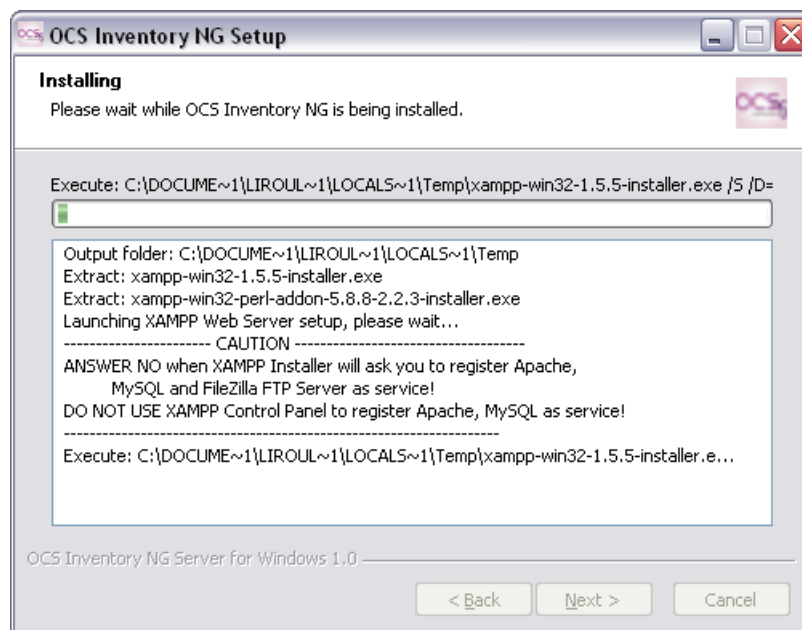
OCS Inventory NG Setup

Installing

Please wait while OCS Inventory NG is being installed.

Execute: C:\DOCUME~1\LIROUL~1\LOCALS~1\Temp\xampp-win32-1.5.5-installer.exe /S /D=

Output folder: C:\DOCUME~1\LIROUL~1\LOCALS~1\Temp
Extract: xampp-win32-1.5.5-installer.exe
Extract: xampp-win32-perl-addon-5.8.8-2.2.3-installer.exe
Launching XAMPP Web Server setup, please wait...
---------------------- CAUTION ----------------------------------
ANSWER NO when XAMPP Installer will ask you to register Apache,
MySQL and FileZilla FTP Server as service!
DO NOT USE XAMPP Control Panel to register Apache, MySQL as service!
-------------------------------------------------------------------
Execute: C:\DOCUME~1\LIROUL~1\LOCALS~1\Temp\xampp-win32-1.5.5-installer.e...

OCS Inventory NG Server for Windows 1.0

< Back

Next >

Cancel